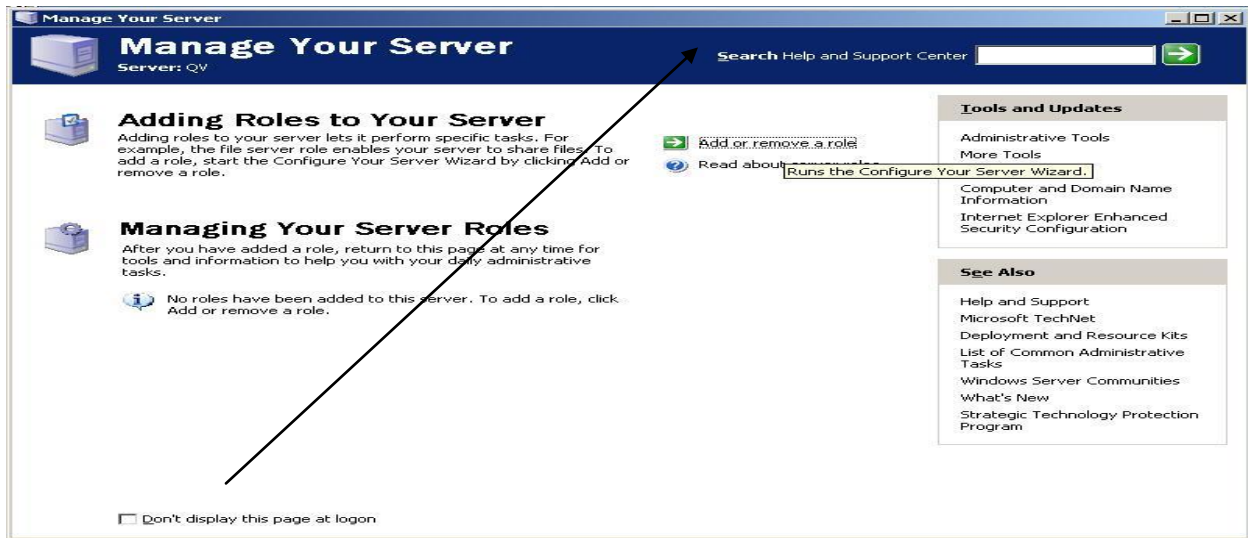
Manage Your Server

Manage Your Server
Server: QV

Search Help and Support Center

Adding Roles to Your Server
Adding roles to your server lets it perform specific tasks. For example, the file server role enables your server to share files. To add a role, start the Configure Your Server Wizard by clicking Add or remove a role.

Add or remove a role
Read about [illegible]
Runs the Configure Your Server Wizard.

Managing Your Server Roles
After you have added a role, return to this page at any time for tools and information to help you with your daily administrative tasks.

No roles have been added to this server. To add a role, click Add or remove a role.

Tools and Updates
Administrative Tools
More Tools
Computer and Domain Name Information
Internet Explorer Enhanced Security Configuration

See Also
Help and Support
Microsoft TechNet
Deployment and Resource Kits
List of Common Administrative Tasks
Windows Server Communities
What's New
Strategic Technology Protection Program

Don't display this page at logon